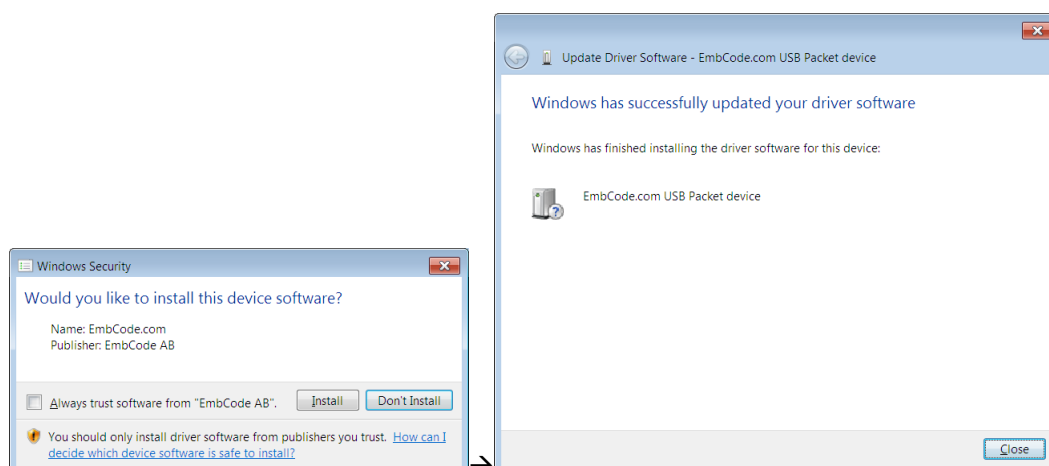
Windows Security

Would you like to install this device software?

Name: EmbCode.com
Publisher: EmbCode AB

Always trust software from "EmbCode AB".

Install

Don't Install

You should only install driver software from publishers you trust. How can I decide which device software is safe to install?

→

Update Driver Software - EmbCode.com USB Packet device

Windows has successfully updated your driver software

Windows has finished installing the driver software for this device:

EmbCode.com USB Packet device

Close